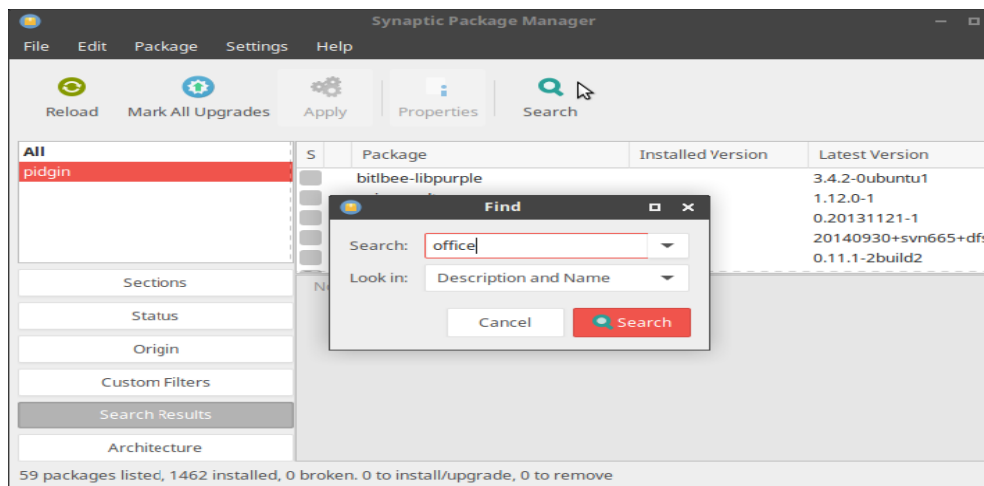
Synaptic Package Manager

File Edit Package Settings Help

Reload Mark All Upgrades Apply Properties Search

All
pidgin

| S | Package | Installed Version | Latest Version |
|---|---|---|---|
| | bitlbee-libpurple | | 3.4.2-0ubuntu1 |
| | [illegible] | | 1.12.0-1 |
| | | | 0.20131121-1 |
| | | | 20140930+svn665+df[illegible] |
| | | | 0.11.1-2build2 |

N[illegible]

Find

Search: office

Look in: Description and Name

Cancel Search

Sections
Status
Origin
Custom Filters
Search Results
Architecture

59 packages listed, 1462 installed, 0 broken. 0 to install/upgrade, 0 to remove